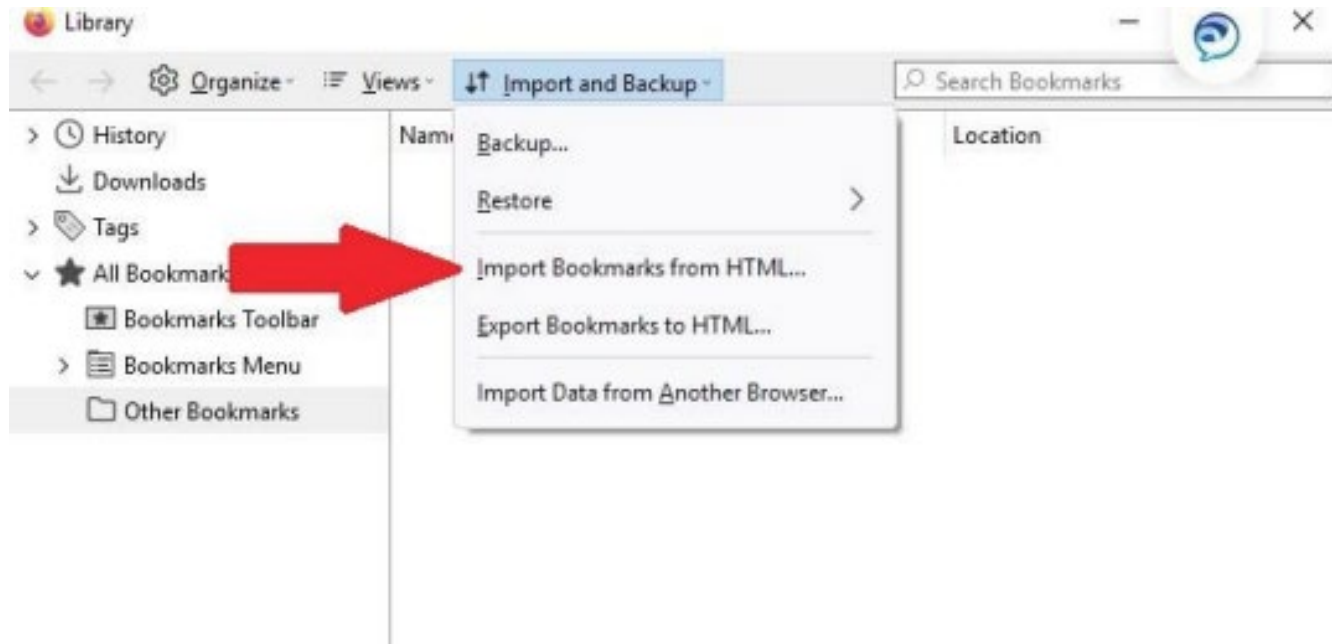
Library

Organize Views Import and Backup Search Bookmarks

History
Downloads
Tags
All Bookmark
Bookmarks Toolbar
Bookmarks Menu
Other Bookmarks

Nam
Location

Backup...
Restore
Import Bookmarks from HTML...
Export Bookmarks to HTML...
Import Data from Another Browser...